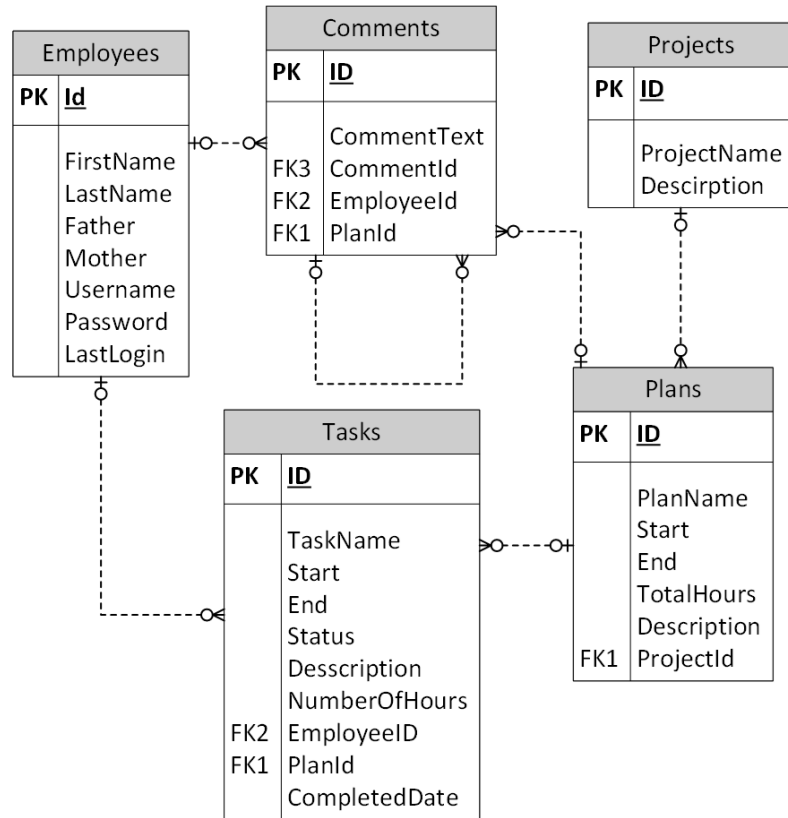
Employees

| PK | Id |
|---|---|
| | FirstName<br>LastName<br>Father<br>Mother<br>Username<br>Password<br>LastLogin |

Comments

| PK | ID |
|---|---|
| <br>FK3<br>FK2<br>FK1 | CommentText<br>CommentId<br>EmployeeId<br>PlanId |

Projects

| PK | ID |
|---|---|
| | ProjectName<br>Descirption |

Tasks

| PK | ID |
|---|---|
| <br><br><br><br><br><br>FK2<br>FK1 | TaskName<br>Start<br>End<br>Status<br>Desscription<br>NumberOfHours<br>EmployeeID<br>PlanId<br>CompletedDate |

Plans

| PK | ID |
|---|---|
| <br><br><br><br><br>FK1 | PlanName<br>Start<br>End<br>TotalHours<br>Description<br>ProjectId |